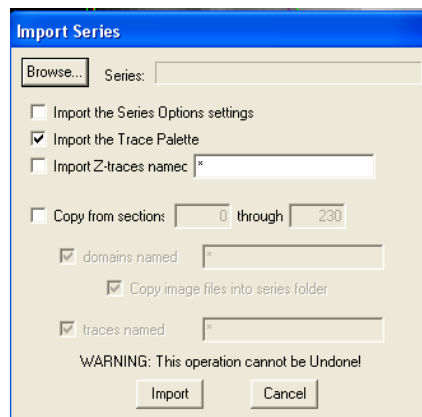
Import Series

Browse... Series:

Import the Series Options settings

Import the Trace Palette

Import Z-traces namec *

Copy from sections 0 through 230

domains named *

Copy image files into series folder

traces named *

WARNING: This operation cannot be Undone!

Import Cancel